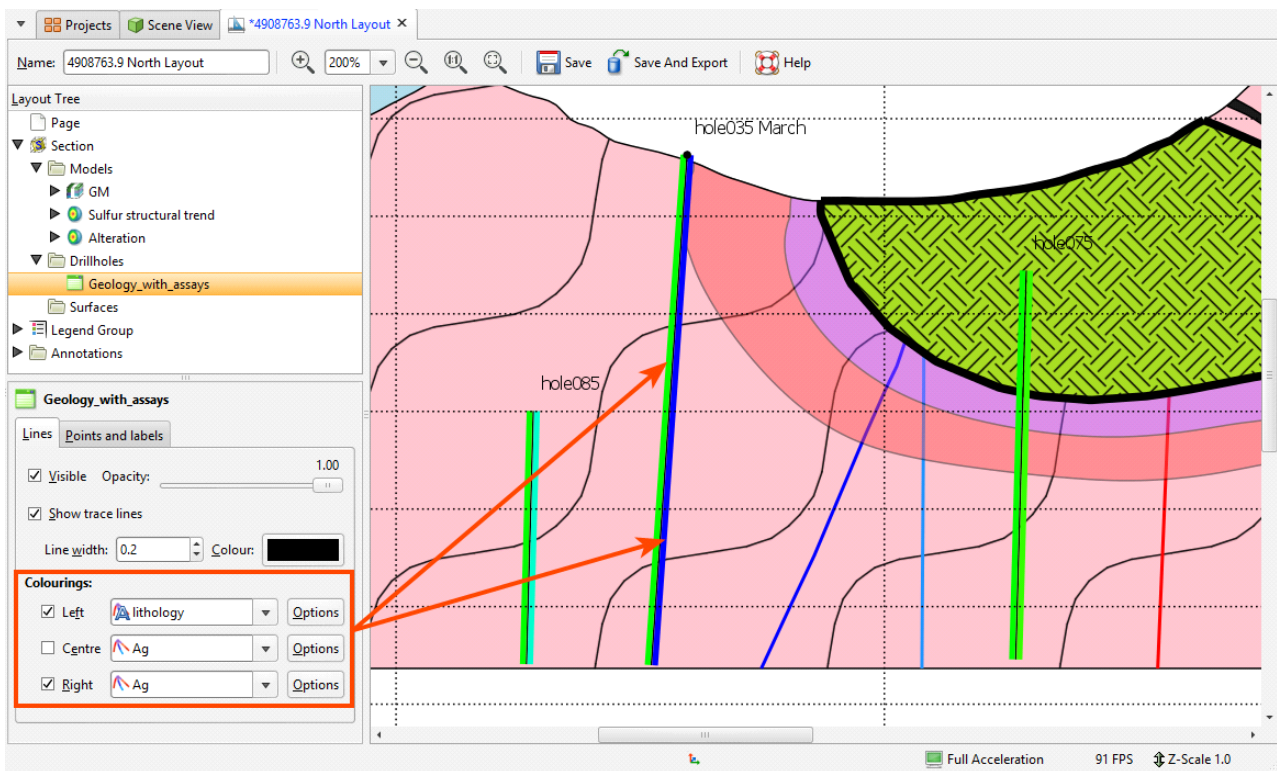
Projects | Scene View | *4908763.9 North Layout

Name: 4908763.9 North Layout | 200% | Save | Save And Export | Help

Layout Tree
Page
Section
Models
GM
Sulfur structural trend
Alteration
Drillholes
Geology_with_assays
Surfaces
Legend Group
Annotations

Geology_with_assays
Lines | Points and labels
Visible Opacity: 1.00
Show trace lines
Line width: 0.2 Colour:
Colourings:
Left lithology Options
Centre Ag Options
Right Ag Options

hole035 March
hole075
hole085

Full Acceleration 91 FPS Z-Scale 1.0